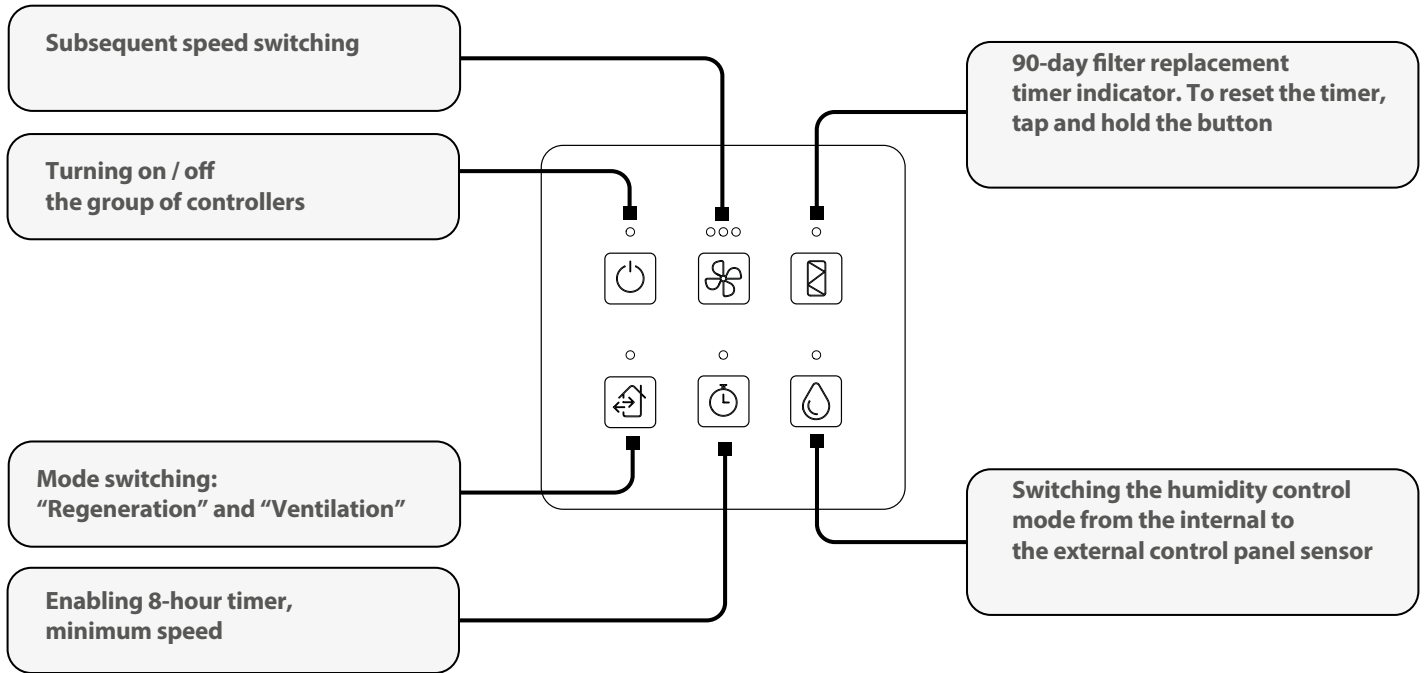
Subsequent speed switching

Turning on / off the group of controllers

90-day filter replacement timer indicator. To reset the timer, tap and hold the button

Mode switching: “Regeneration” and “Ventilation”

Enabling 8-hour timer, minimum speed

Switching the humidity control mode from the internal to the external control panel sensor